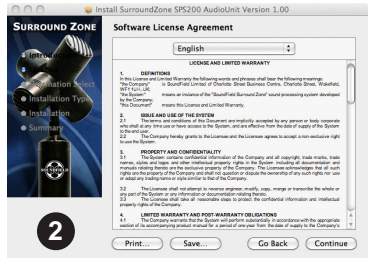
Install SurroundZone SPS200 AudioUnit Version 1.00

SURROUND ZONE

Introduction
Destination Select
Installation Type
Installation
Summary

Software License Agreement

English

LICENSE AND LIMITED WARRANTY

1. DEFINITIONS
In this License and Limited Warranty the following words and phrases shall bear the following meanings:
"the Company" is SoundField Limited of Charlotte Street Business Centre, Charlotte Street, Wakefield, WF1 1UH, UK;
"the System" means an instance of the "SoundField SurroundZone" sound processing system developed by the Company;
"this Document" means this License and Limited Warranty.

2. ISSUE AND USE OF THE SYSTEM
2.1 The terms and conditions of this Document are implicitly accepted by any person or body corporate who shall at any time use or have access to the System, and are effective from the date of supply of the System to the end user.
2.2 The Company hereby grants to the Licensee and the Licensee agrees to accept a non-exclusive right to use the System.

3. PROPERTY AND CONFIDENTIALITY
3.1 The System contains confidential information of the Company and all copyright, trade marks, trade names, styles and logos and other intellectual property rights in the System including all documentation and manuals relating thereto are the exclusive property of the Company. The Licensee acknowledges that all such rights are the property of the Company and shall not question or dispute the ownership of any such rights nor use or adopt any trading name or style similar to that of the Company.

3.2 The Licensee shall not attempt to reverse engineer, modify, copy, merge or transcribe the whole or any part of the System or any information or documentation relating thereto.
3.3 The Licensee shall take all reasonable steps to protect the confidential information and intellectual property rights of the Company.

4. LIMITED WARRANTY AND POST-WARRANTY OBLIGATIONS
4.1 The Company warrants that the System will perform substantially in accordance with the appropriate section of its accompanying product manual for a period of one year from the date of supply to the Company's

2

Print... Save... Go Back Continue